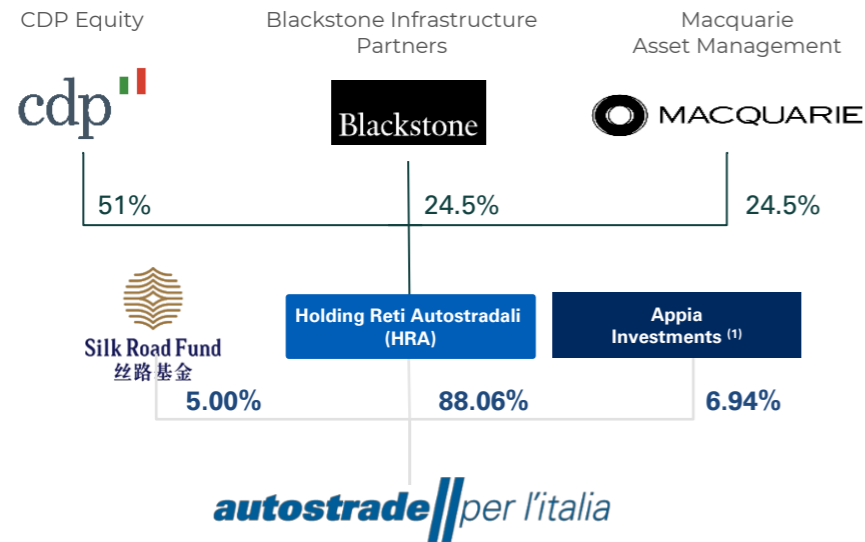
CDP Equity

Blackstone Infrastructure Partners

Macquarie Asset Management

cdp

Blackstone

MACQUARIE

51%

24.5%

24.5%

Silk Road Fund
丝路基金

Holding Reti Autostradali (HRA)

Appia Investments $^{(1)}$

5.00%

88.06%

6.94%

autostrade per l'italia